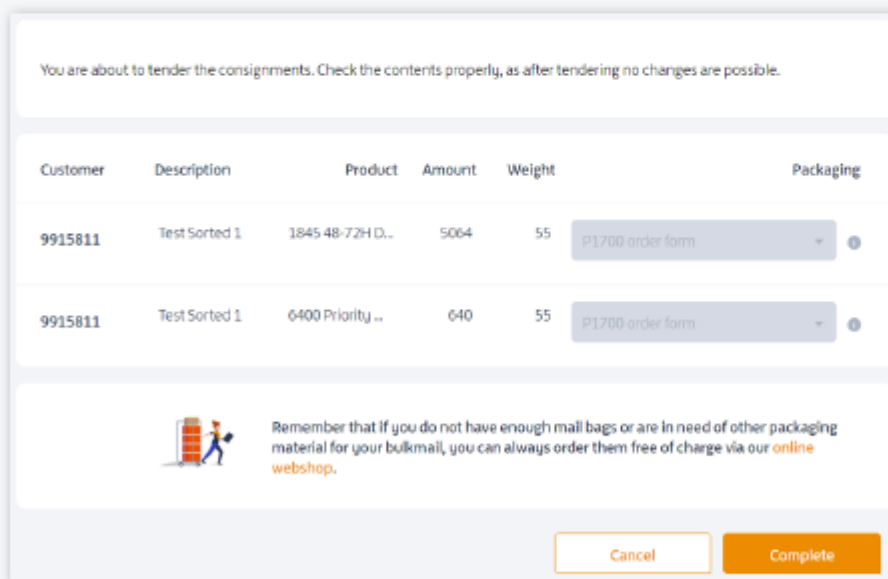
You are about to tender the consignments. Check the contents properly, as after tendering no changes are possible.

| Customer | Description | Product | Amount | Weight | Packaging |
|---|---|---|---|---|---|
| 9915811 | Test Sorted 1 | 1845 48-72H D... | 5064 | 55 | P1700 order form |
| 9915811 | Test Sorted 1 | 6400 Priority ... | 640 | 55 | P1700 order form |

Remember that if you do not have enough mail bags or are in need of other packaging material for your bulkmail, you can always order them free of charge via our online webshop.

Cancel

Complete